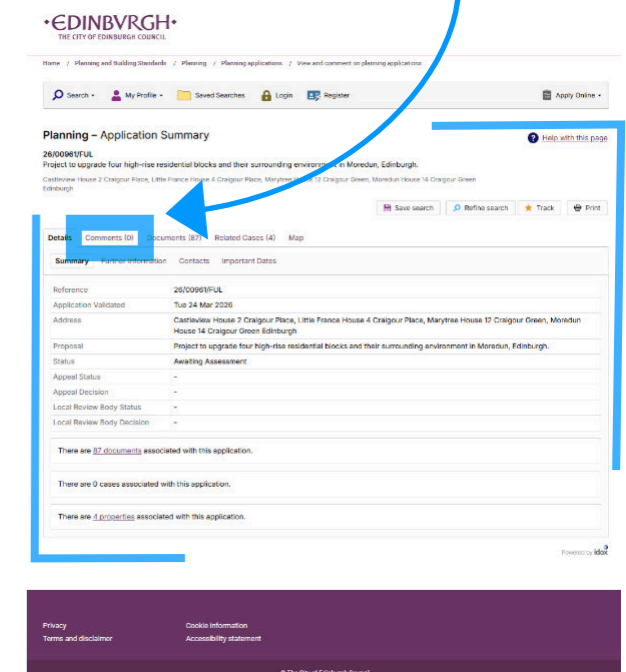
•EDINBVRGH•
THE CITY OF EDINBURGH COUNCIL

Home / Planning and Building Standards / Planning / Planning applications / View and comment on planning applications

Search ▾ My Profile ▾ Saved Searches Login Register Apply Online ▾

Planning – Application Summary

Help with this page

26/00961/FUL
Project to upgrade four high-rise residential blocks and their surrounding environment in Moredun, Edinburgh.
Castleview House 2 Craigour Place, Little France House 4 Craigour Place, Marytree House 12 Craigour Green, Moredun House 14 Craigour Green Edinburgh

Save search Refine search Track Print

Details Comments (0) Documents (87) Related Cases (4) Map

Summary Further Information Contacts Important Dates

| | |
|---|---|
| Reference | 26/00961/FUL |
| Application Validated | Tue 24 Mar 2026 |
| Address | Castleview House 2 Craigour Place, Little France House 4 Craigour Place, Marytree House 12 Craigour Green, Moredun House 14 Craigour Green Edinburgh |
| Proposal | Project to upgrade four high-rise residential blocks and their surrounding environment in Moredun, Edinburgh. |
| Status | Awaiting Assessment |
| Appeal Status | - |
| Appeal Decision | - |
| Local Review Body Status | - |
| Local Review Body Decision | - |

There are 87 documents associated with this application.

There are 0 cases associated with this application.

There are 4 properties associated with this application.

Powered by idox

Privacy
Terms and disclaimer
Cookie information
Accessibility statement

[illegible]